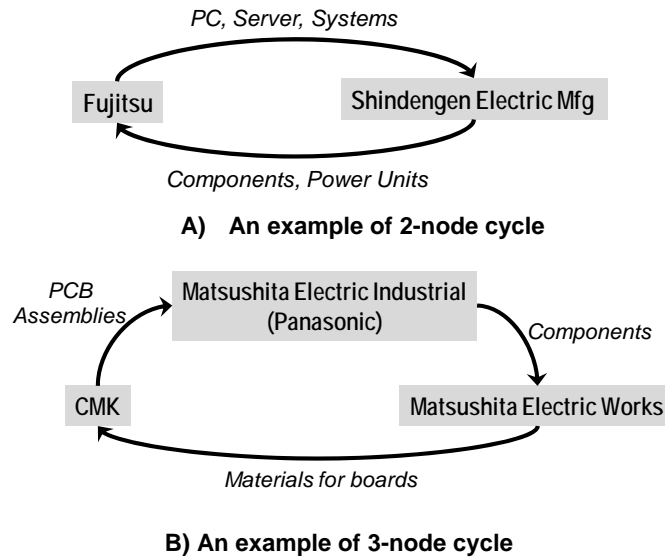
PC, Server, Systems

Fujitsu

Shindengen Electric Mfg

Components, Power Units

A) An example of 2-node cycle

PCB Assemblies

Matsushita Electric Industrial (Panasonic)

Components

CMK

Matsushita Electric Works

Materials for boards

B) An example of 3-node cycle